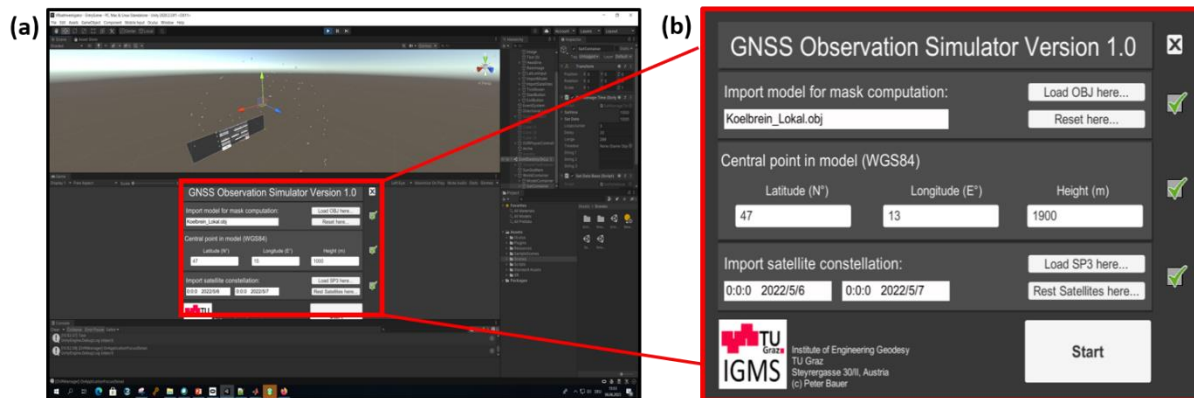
(a)

(b)

GNSS Observation Simulator Version 1.0

Import model for mask computation:

Load OBJ here...

Koelbrein_Lokal.obj

Reset here...

Central point in model (WGS84)

Latitude (N°)

Longitude (E°)

Height (m)

47

13

1900

Import satellite constellation:

Load SP3 here...

0:0:0 2022/5/6

0:0:0 2022/5/7

Rest Satellites here...

TU Graz

IGMS

Institute of Engineering Geodesy
TU Graz
Steyrergasse 30/II, Austria
(c) Peter Bauer

Start